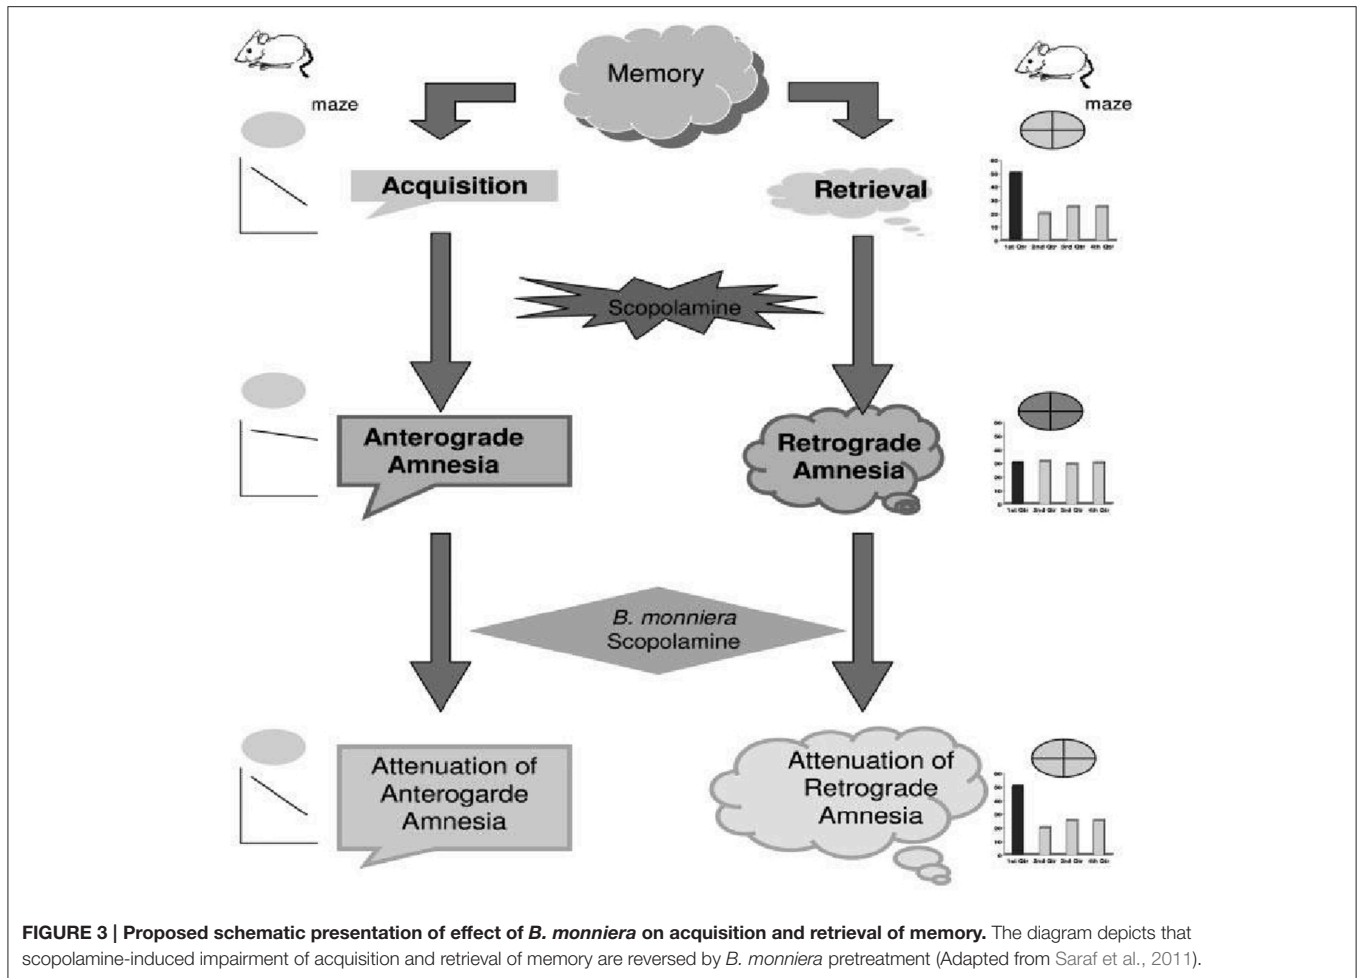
maze

Memory

maze

Acquisition

Retrieval

1st Qtr 2nd Qtr 3rd Qtr 4th Qtr

Scopolamine

Anterograde Amnesia

Retrograde Amnesia

1st Qtr 2nd Qtr 3rd Qtr 4th Qtr

*B. monniera* Scopolamine

Attenuation of Anterogarde Amnesia

Attenuation of Retrograde Amnesia

1st Qtr 2nd Qtr 3rd Qtr 4th Qtr

**FIGURE 3 | Proposed schematic presentation of effect of *B. monniera* on acquisition and retrieval of memory.** The diagram depicts that scopolamine-induced impairment of acquisition and retrieval of memory are reversed by *B. monniera* pretreatment (Adapted from Saraf et al., 2011).